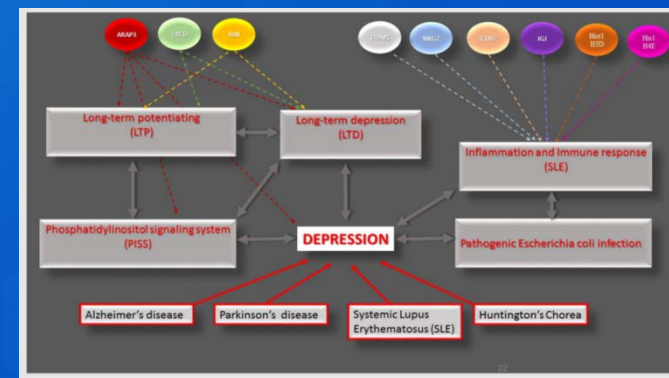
ARAP3

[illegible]

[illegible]

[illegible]

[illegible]

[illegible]

KGI

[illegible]

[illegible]

Long-term potentiating (LTP)

Long-term depression (LTD)

Inflammation and Immune response (SLE)

Phosphatidylinositol signaling system (PISS)

DEPRESSION

Pathogenic Escherichia coli infection

Alzheimer's disease

Parkinson's disease

Systemic Lupus Erythematosus (SLE)

Huntington's Chorea

22